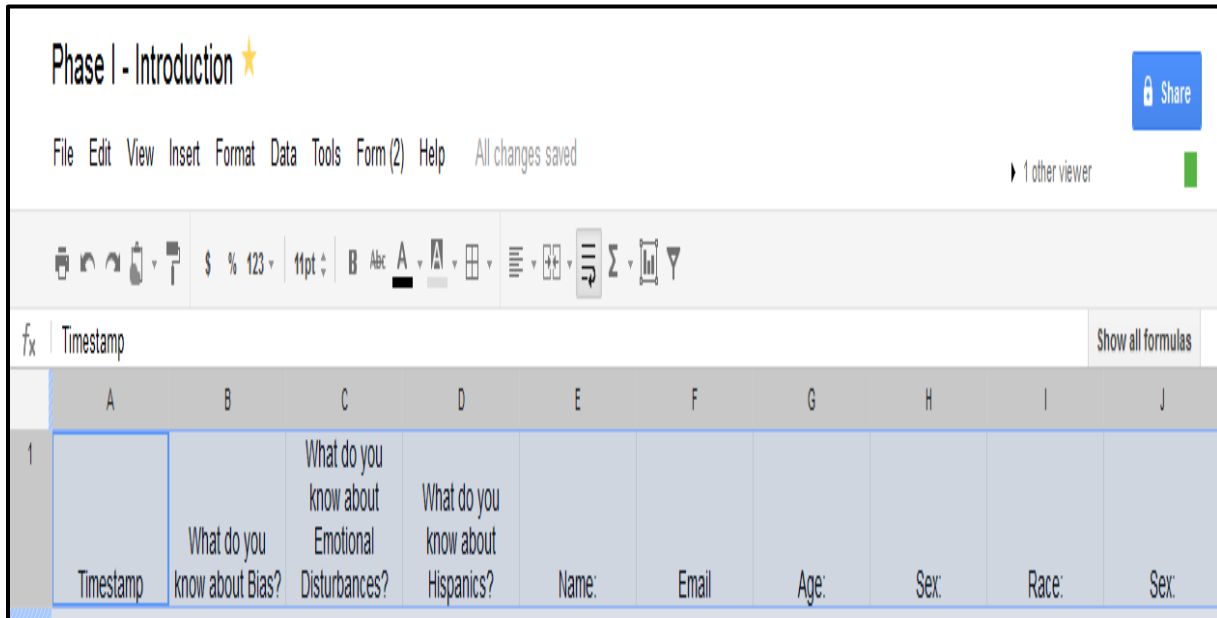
Phase I - Introduction

Share

File Edit View Insert Format Data Tools Form (2) Help All changes saved

1 other viewer

$ % 123 11pt B Abc A

$f_x$ Timestamp

Show all formulas

| | A | B | C | D | E | F | G | H | I | J |
|---|---|---|---|---|---|---|---|---|---|---|
| 1 | Timestamp | What do you know about Bias? | What do you know about Emotional Disturbances? | What do you know about Hispanics? | Name: | Email | Age: | Sex: | Race: | Sex: |